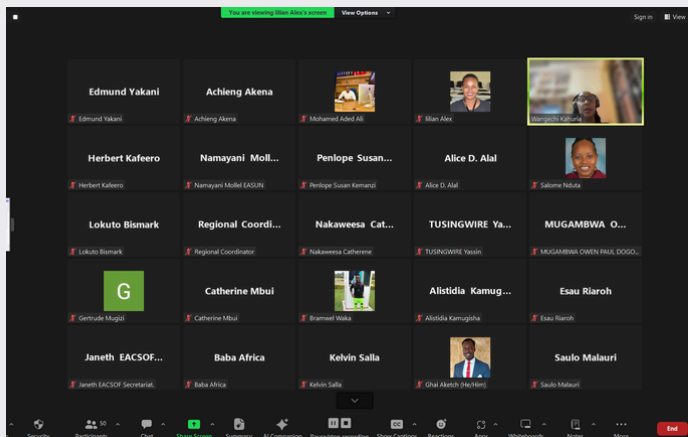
You are viewing lilian Alex's screen View Options

Sign in View

Edmund Yakani
Edmund Yakani

Achieng Akena
Achieng Akena

Mohamed Aded Ali

lilian Alex

Wanjechi Kahuria

Herbert Kafeero
Herbert Kafeero

Namayani Moll...
Namayani Mollel EASUN

Penlope Susan...
Penlope Susan Kemanzi

Alice D. Alal
Alice D. Alal

Salome Nduta

Lokuto Bismark
Lokuto Bismark

Regional Coordi...
Regional Coordinator

Nakaweesa Cat...
Nakaweesa Catherene

TUSINGWIRE Ya...
TUSINGWIRE Yassin

MUGAMBWA O...
MUGAMBWA OWEN PAUL DOGO...

G
Gertrude Mugizi

Catherine Mbui
Catherine Mbui

Bramwel Waka

Alistidia Kamug...
Alistidia Kamugisha

Esau Riaroh
Esau Riaroh

Janeth EACSOF...
Janeth EACSOF Secretariat.

Baba Africa
Baba Africa

Kelvin Salla
Kelvin Salla

Ghai Aketch (He/Him)

Saulo Malauri
Saulo Malauri

Security Participants 50 Chat Share Screen Summary AI Companion Record to computer Show Captions Reactions Apps Whiteboards Notes More End